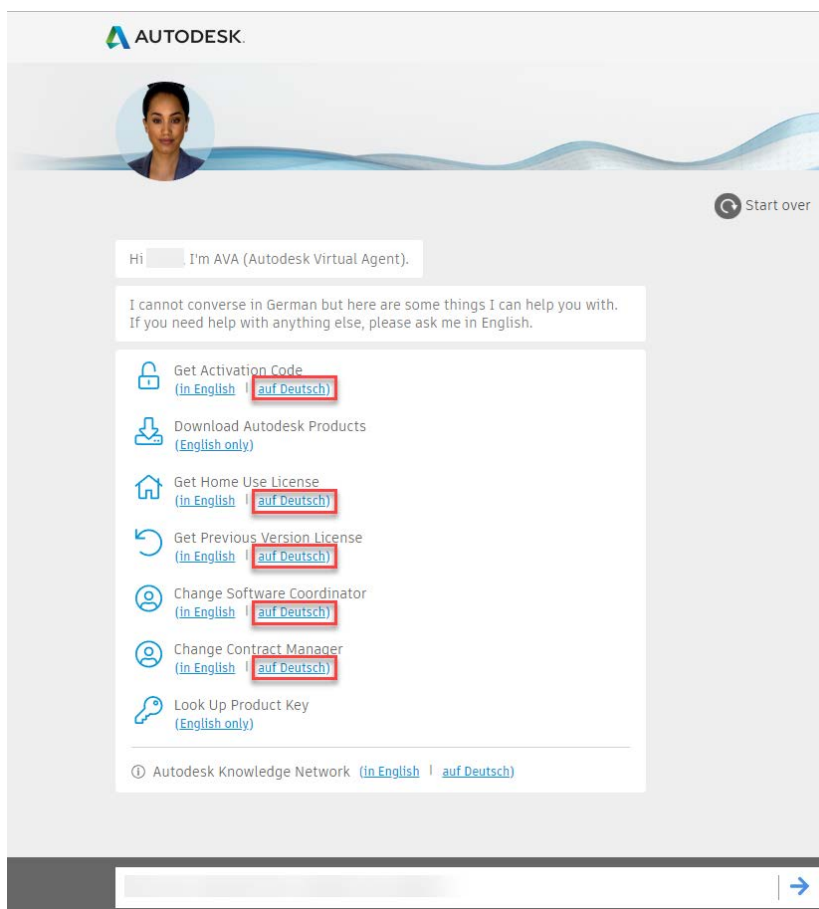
AUTODESK.

Start over

Hi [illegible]. I'm AVA (Autodesk Virtual Agent).

I cannot converse in German but here are some things I can help you with. If you need help with anything else, please ask me in English.

Get Activation Code
(in English | auf Deutsch)

Download Autodesk Products
(English only)

Get Home Use License
(in English | auf Deutsch)

Get Previous Version License
(in English | auf Deutsch)

Change Software Coordinator
(in English | auf Deutsch)

Change Contract Manager
(in English | auf Deutsch)

Look Up Product Key
(English only)

ⓘ Autodesk Knowledge Network (in English | auf Deutsch)